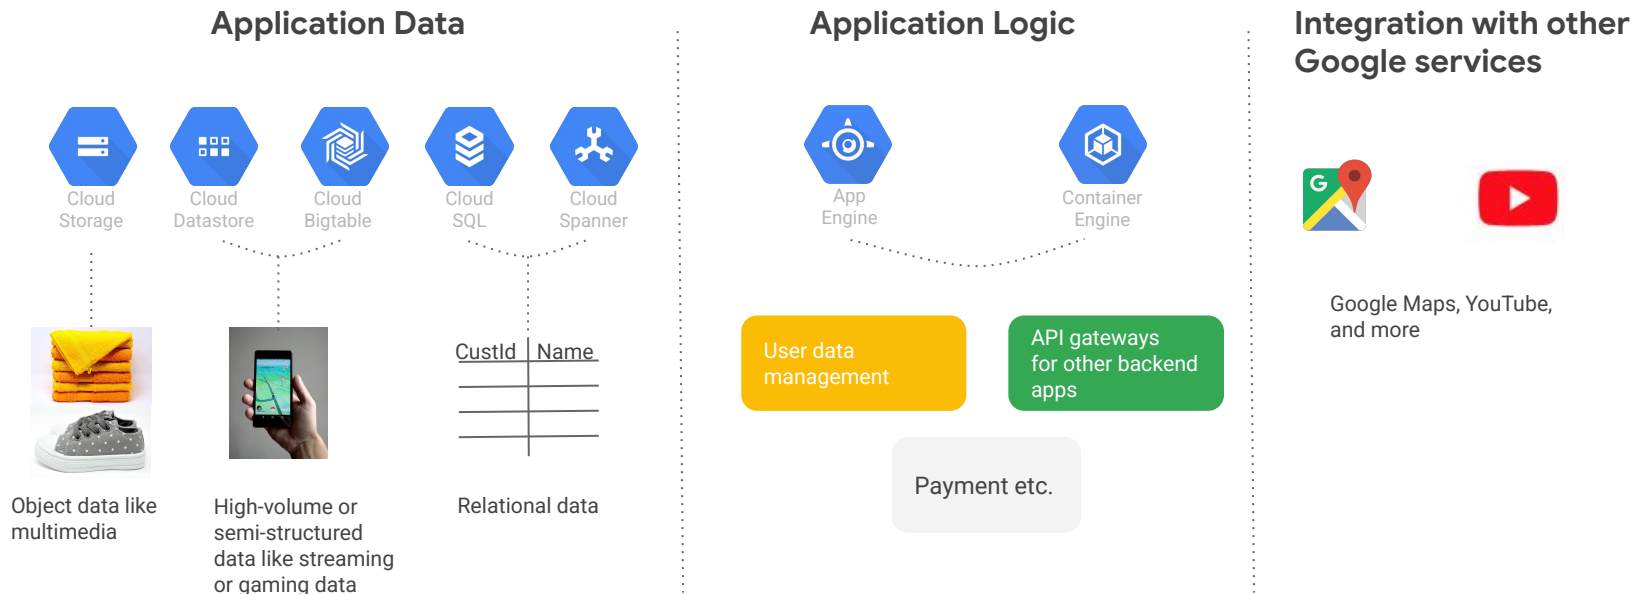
Application Data

Cloud Storage

Cloud Datastore

Cloud Bigtable

Cloud SQL

Cloud Spanner

| CustId | Name |
|---|---|
| | |
| | |
| | |

Object data like multimedia

High-volume or semi-structured data like streaming or gaming data

Relational data

Application Logic

App Engine

Container Engine

User data management

API gateways for other backend apps

Payment etc.

Integration with other Google services

Google Maps, YouTube, and more